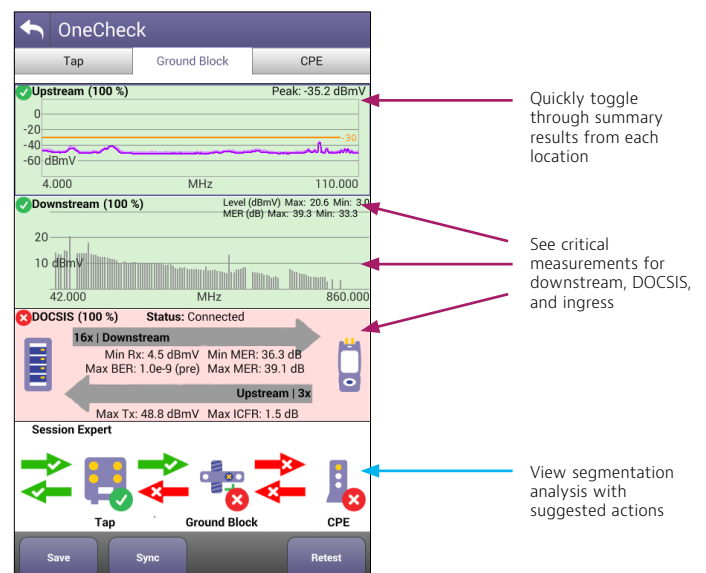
OneCheck

Tap | Ground Block | CPE

Upstream (100 %) Peak: -35.2 dBmV

0
-20
-40
-60 dBmV
-30
4.000 MHz 110.000

Downstream (100 %) Level (dBmV) Max: 20.6 Min: 3.0 MER (dB) Max: 39.3 Min: 33.3

20
10 dBmV
42.000 MHz 860.000

DOCSIS (100 %) Status: Connected

16x | Downstream
Min Rx: 4.5 dBmV Min MER: 36.3 dB
Max BER: 1.0e-9 (pre) Max MER: 39.1 dB
Upstream | 3x
Max Tx: 48.8 dBmV Max ICFR: 1.5 dB

Session Expert

Tap Ground Block CPE

Save Sync Retest

Quickly toggle through summary results from each location

See critical measurements for downstream, DOCSIS, and ingress

View segmentation analysis with suggested actions